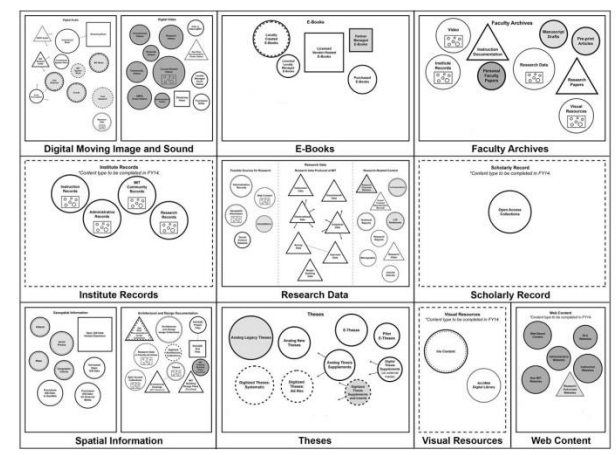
Digital Audio

Digital Video

Digital Moving Image and Sound

E-Books

Locally Curated E-Books

Licensed Vendor-Hosted E-Books

Partner Managed E-Books

Purchased E-Books

E-Books

Faculty Archives

Video

Instruction Documentation

Manuscript Drafts

Pre-print Articles

Institute Records

Personal Faculty Papers

Research Data

Research Papers

Visual Resources

Faculty Archives

Institute Records

*Content type to be completed in FY14.

Instruction Records

MIT Community Records

Administrative Records

Research Records

Institute Records

Research Data

Research Data

Scholarly Record

*Content type to be completed in FY14.

Open Access Collections

Scholarly Record

Geospatial Information

Architectural and Design Documentation

Spatial Information

Theses

Analog Legacy Theses

Analog New Theses

E-Theses

Print E-Theses

Analog Thesis Supplements

Digitized Theses Systematic

Digitized Theses Ad Hoc

Digitized Thesis Supplements

Theses

Visual Resources

*Content type to be completed in FY14.

Visual Resources

Web Content

*Content type to be completed in FY14.

Web Content